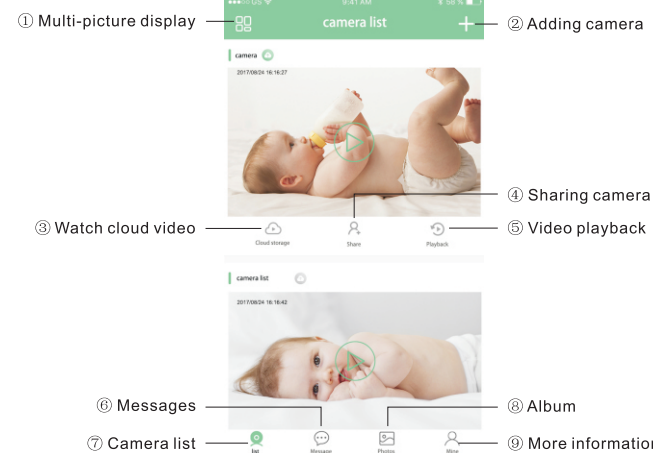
① Multi-picture display

●●●○○ US 9:41 AM 58 %

camera list

② Adding camera

camera

2017/08/24 16:16:27

④ Sharing camera

③ Watch cloud video

Cloud storage

Share

Playback

⑤ Video playback

camera list

2017/08/24 16:18:42

⑥ Messages

⑧ Album

⑦ Camera list

list

Message

Photos

Mine

⑨ More information